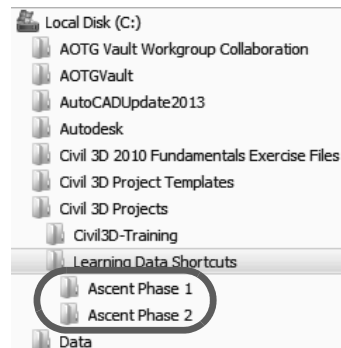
Local Disk (C:)
AOTG Vault Workgroup Collaboration
AOTGVault
AutoCADUpdate2013
Autodesk
Civil 3D 2010 Fundamentals Exercise Files
Civil 3D Project Templates
Civil 3D Projects
Civil3D-Training
Learning Data Shortcuts
Ascent Phase 1
Ascent Phase 2
Data